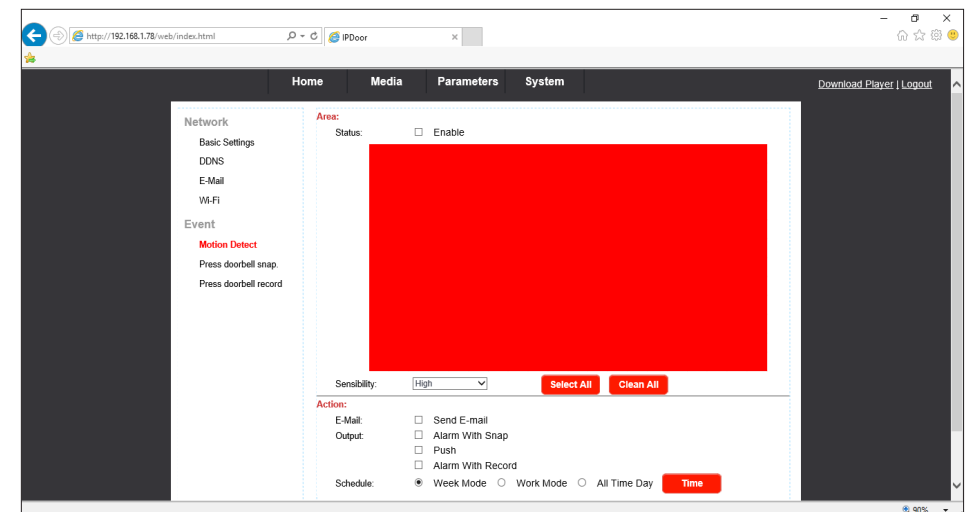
http://192.168.1.78/web/index.html
IPDoor

Home Media Parameters System

Download Player | Logout

Network
Basic Settings
DDNS
E-Mail
Wi-Fi

Event
Motion Detect
Press doorbell snap.
Press doorbell record

Area:
Status: ☐ Enable

Sensibility: High
Select All
Clean All

Action:
E-Mail: ☐ Send E-mail
Output: ☐ Alarm With Snap
☐ Push
☐ Alarm With Record
Schedule: ◉ Week Mode ○ Work Mode ○ All Time Day
Time

90%